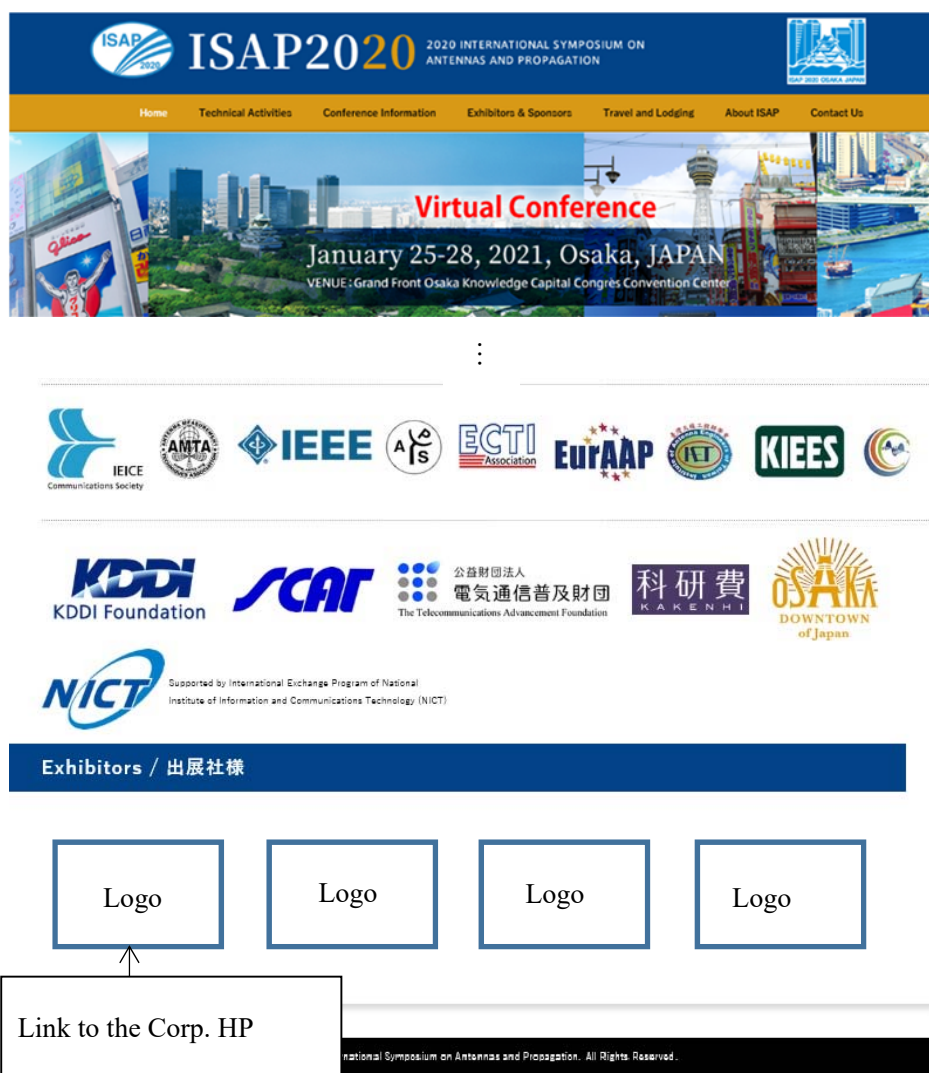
ISAP 2020 ISAP2020 2020 INTERNATIONAL SYMPOSIUM ON ANTENNAS AND PROPAGATION

ISAP 2020 OSAKA JAPAN

Home Technical Activities Conference Information Exhibitors & Sponsors Travel and Lodging About ISAP Contact Us

Glico

Virtual Conference

January 25-28, 2021, Osaka, JAPAN

VENUE: Grand Front Osaka Knowledge Capital Congres Convention Center

⋮

IEICE Communications Society

AMTA

IEEE

APS

ECTI Association

EurAAP

KIEES

KDDI KDDI Foundation

SCAT

公益財団法人 電気通信普及財団 The Telecommunications Advancement Foundation

科研費 KAKENHI

OSAKA DOWNTOWN of Japan

NICT Supported by International Exchange Program of National Institute of Information and Communications Technology (NICT)

Exhibitors / 出展社様

Logo

Logo

Logo

Logo

Link to the Corp. HP

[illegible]national Symposium on Antennas and Propagation. All Rights Reserved.